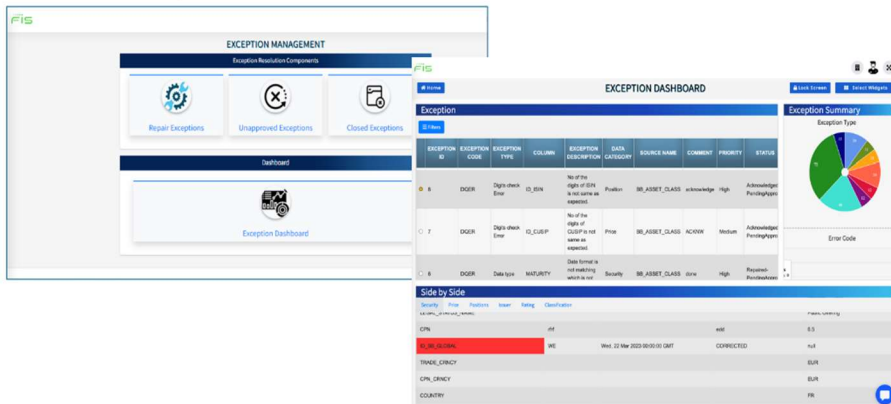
FIS

EXCEPTION MANAGEMENT

Exception Resolution Components

Repair Exceptions

Unapproved Exceptions

Closed Exceptions

Dashboard

Exception Dashboard

FIS

Home

EXCEPTION DASHBOARD

Lock Screen

Select Widgets

Exception

Filters

| | EXCEPTION ID | EXCEPTION CODE | EXCEPTION TYPE | COLUMN | EXCEPTION DESCRIPTION | DATA CATEGORY | SOURCE NAME | COMMENT | PRIORITY | STATUS |
|---|---|---|---|---|---|---|---|---|---|---|
| | 8 | DGER | Digits check Error | ID_ISIN | No of the digits of ISIN is not same as expected. | Position | BB_ASSET_CLASS | acknowledge | High | Acknowledged PendingAppro |
| | 7 | DGER | Digits check Error | ID_CUSIP | No of the digits of CUSIP is not same as expected. | Price | BB_ASSET_CLASS | ACKNW | Medium | Acknowledged PendingAppro |
| | 6 | DGER | Data type | MATURITY | Data format is not matching which is not | Security | BB_ASSET_CLASS | done | High | Repaired PendingAppro |

Exception Summary

Exception Type

Error Code

Side by Side

Security Price Positions Issuer Rating Classification

| | | | | | |
|---|---|---|---|---|---|
| LEGAL_STATUS_NAME | | | | | Public Listing |
| CPN | | ctrl | | edit | 5.5 |
| ID_BB_GLOBAL | | WE | Wed, 22 Mar 2023 00:00:00 GMT | CORRECTED | null |
| TRADE_CRNCY | | | | | EUR |
| CPN_CRNCY | | | | | EUR |
| COUNTRY | | | | | FR |